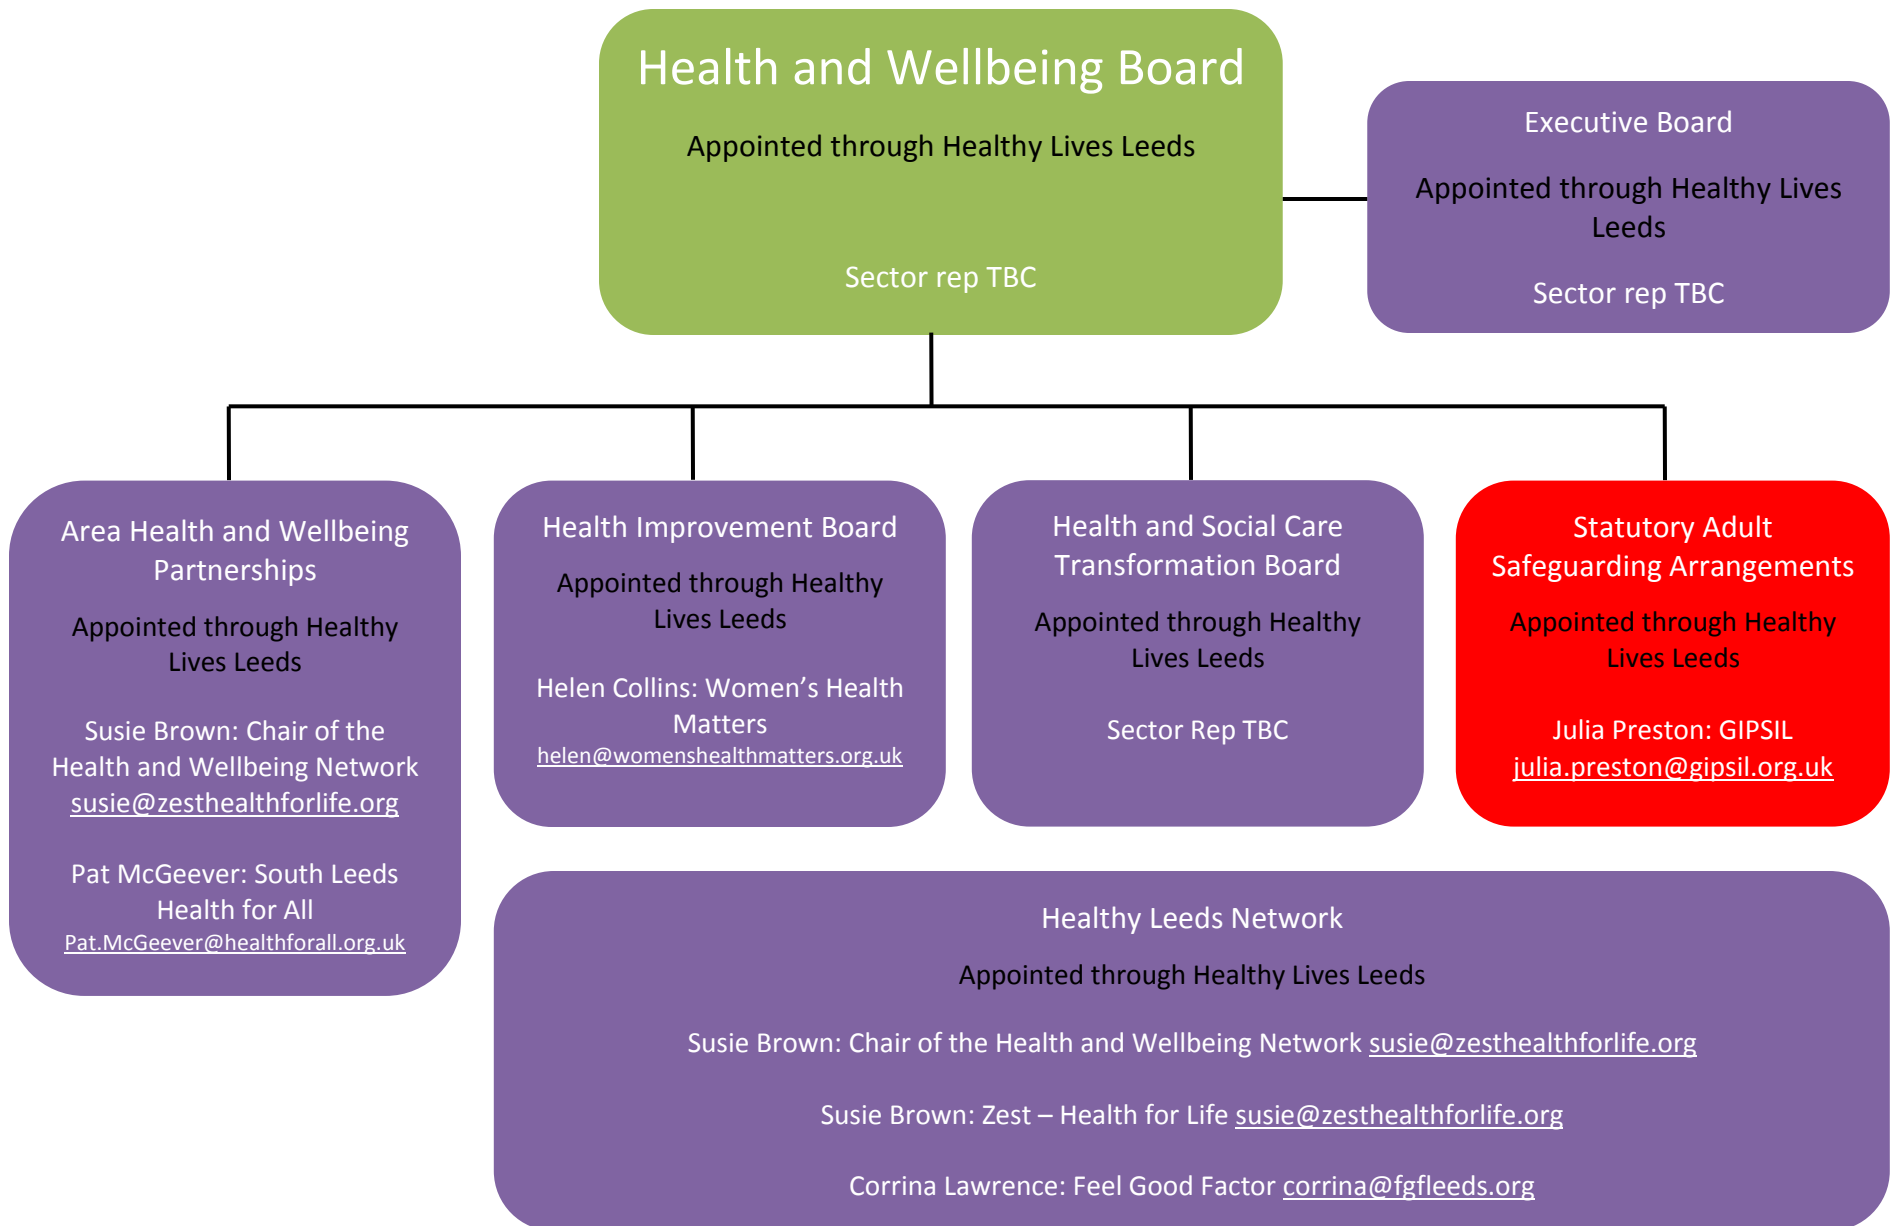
Health and Wellbeing Board

Appointed through Healthy Lives Leeds

Sector rep TBC

Executive Board

Appointed through Healthy Lives Leeds

Sector rep TBC

Area Health and Wellbeing Partnerships

Appointed through Healthy Lives Leeds

Susie Brown: Chair of the Health and Wellbeing Network susie@zesthealthforlife.org

Pat McGeever: South Leeds Health for All Pat.McGeever@healthforall.org.uk

Health Improvement Board

Appointed through Healthy Lives Leeds

Helen Collins: Women's Health Matters helen@womenshealthmatters.org.uk

Health and Social Care Transformation Board

Appointed through Healthy Lives Leeds

Sector Rep TBC

Statutory Adult Safeguarding Arrangements

Appointed through Healthy Lives Leeds

Julia Preston: GIPSIL julia.preston@gipsil.org.uk

Healthy Leeds Network

Appointed through Healthy Lives Leeds

Susie Brown: Chair of the Health and Wellbeing Network susie@zesthealthforlife.org

Susie Brown: Zest – Health for Life susie@zesthealthforlife.org

Corrina Lawrence: Feel Good Factor corrina@fgfleeds.org